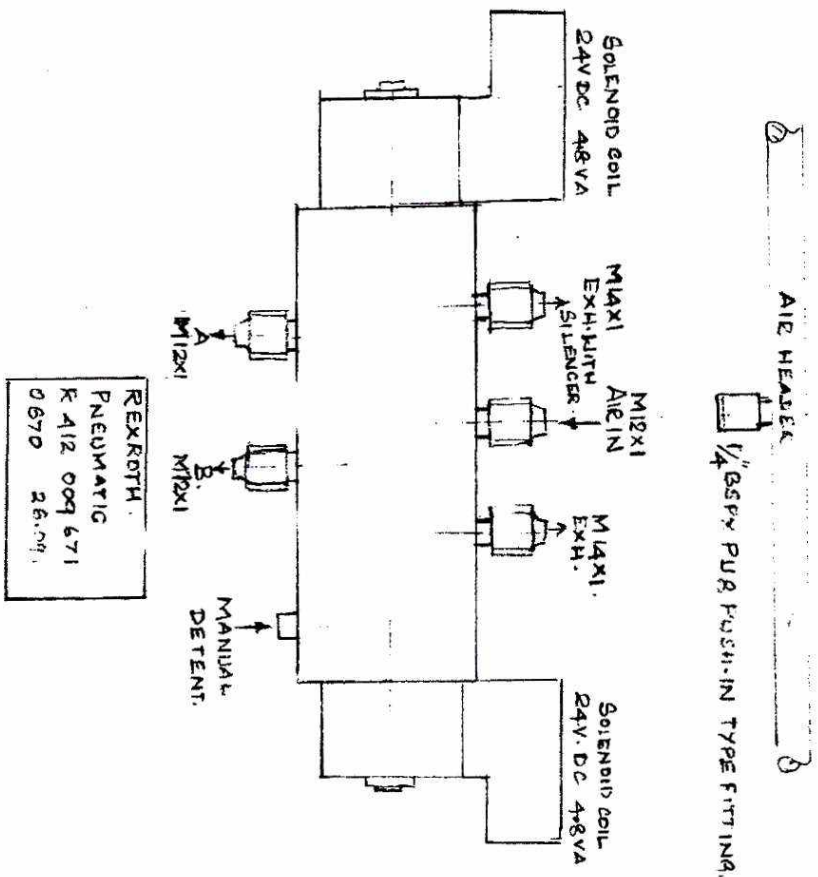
AIR HEADER

$\frac{1}{4}$" BSP x PUR PUSH-IN TYPE FITTING

SOLENOID COIL 24V DC 4.8VA

M14X1 EXH. WITH A SILENCER

M12X1 AIR IN

M14X1. EXH.

SOLENOID COIL 24V. DC 4.8VA

A M12X1

B. M12X1

MANUAL DETENT.

REXROTH. PNEUMATIC R 412 009 671 0670 26.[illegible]